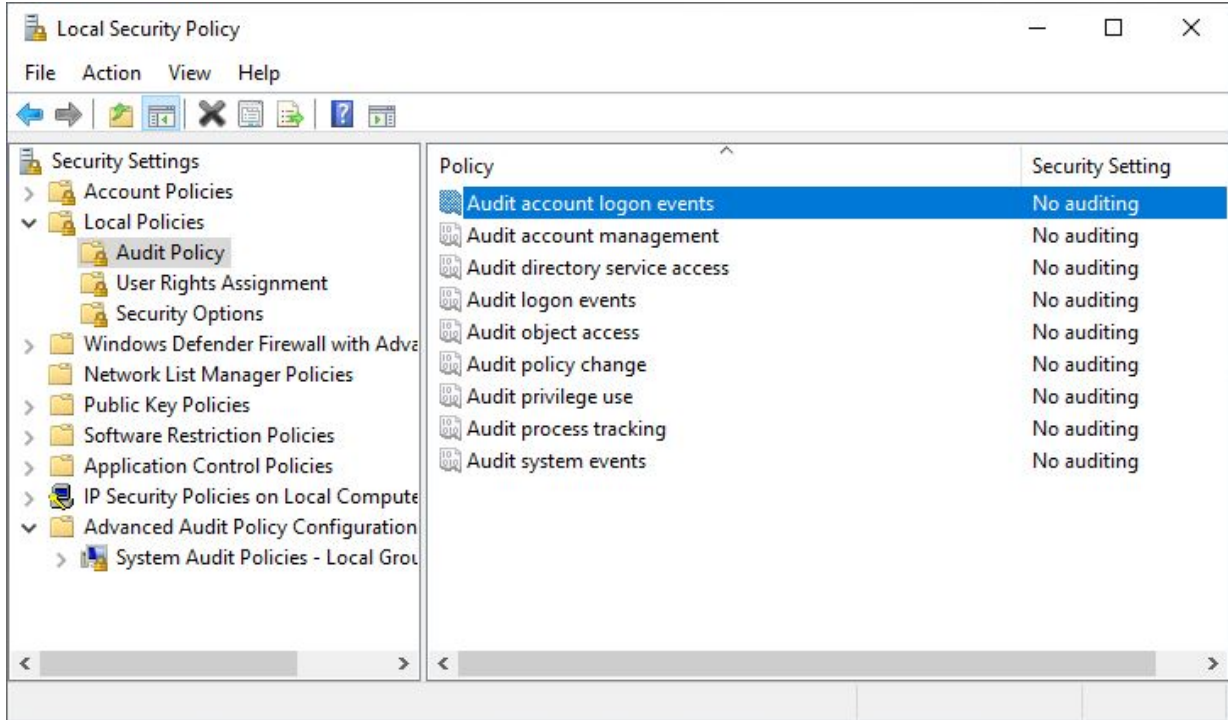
Local Security Policy

File Action View Help

Security Settings
Account Policies
Local Policies
Audit Policy
User Rights Assignment
Security Options
Windows Defender Firewall with Adva
Network List Manager Policies
Public Key Policies
Software Restriction Policies
Application Control Policies
IP Security Policies on Local Compute
Advanced Audit Policy Configuration
System Audit Policies - Local Grou

| Policy | Security Setting |
|---|---|
| Audit account logon events | No auditing |
| Audit account management | No auditing |
| Audit directory service access | No auditing |
| Audit logon events | No auditing |
| Audit object access | No auditing |
| Audit policy change | No auditing |
| Audit privilege use | No auditing |
| Audit process tracking | No auditing |
| Audit system events | No auditing |